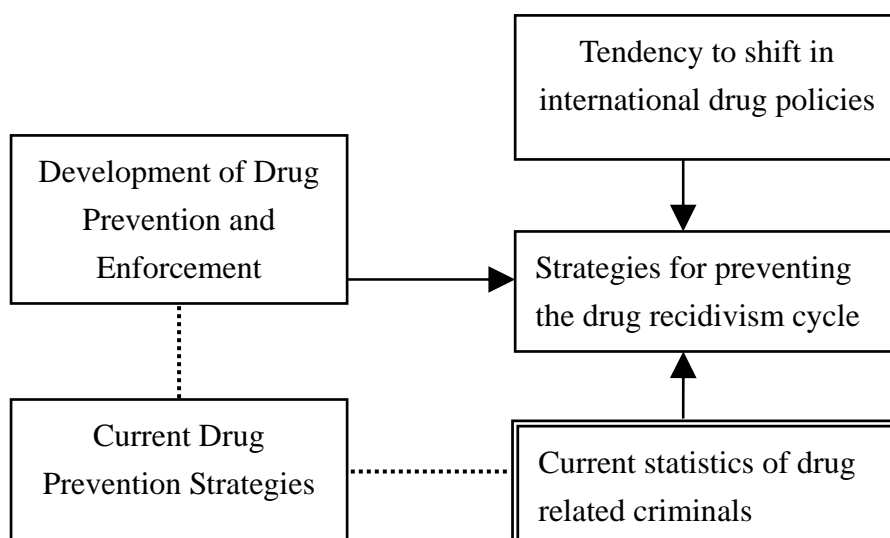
Tendency to shift in international drug policies

Development of Drug Prevention and Enforcement

Strategies for preventing the drug recidivism cycle

Current Drug Prevention Strategies

Current statistics of drug related criminals